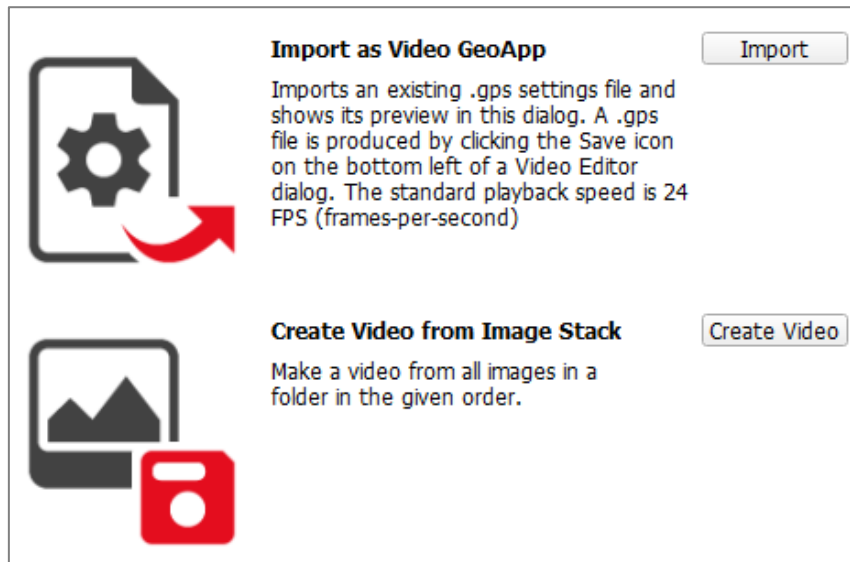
Import as Video GeoApp

Import

Imports an existing .gps settings file and shows its preview in this dialog. A .gps file is produced by clicking the Save icon on the bottom left of a Video Editor dialog. The standard playback speed is 24 FPS (frames-per-second)

Create Video from Image Stack

Create Video

Make a video from all images in a folder in the given order.